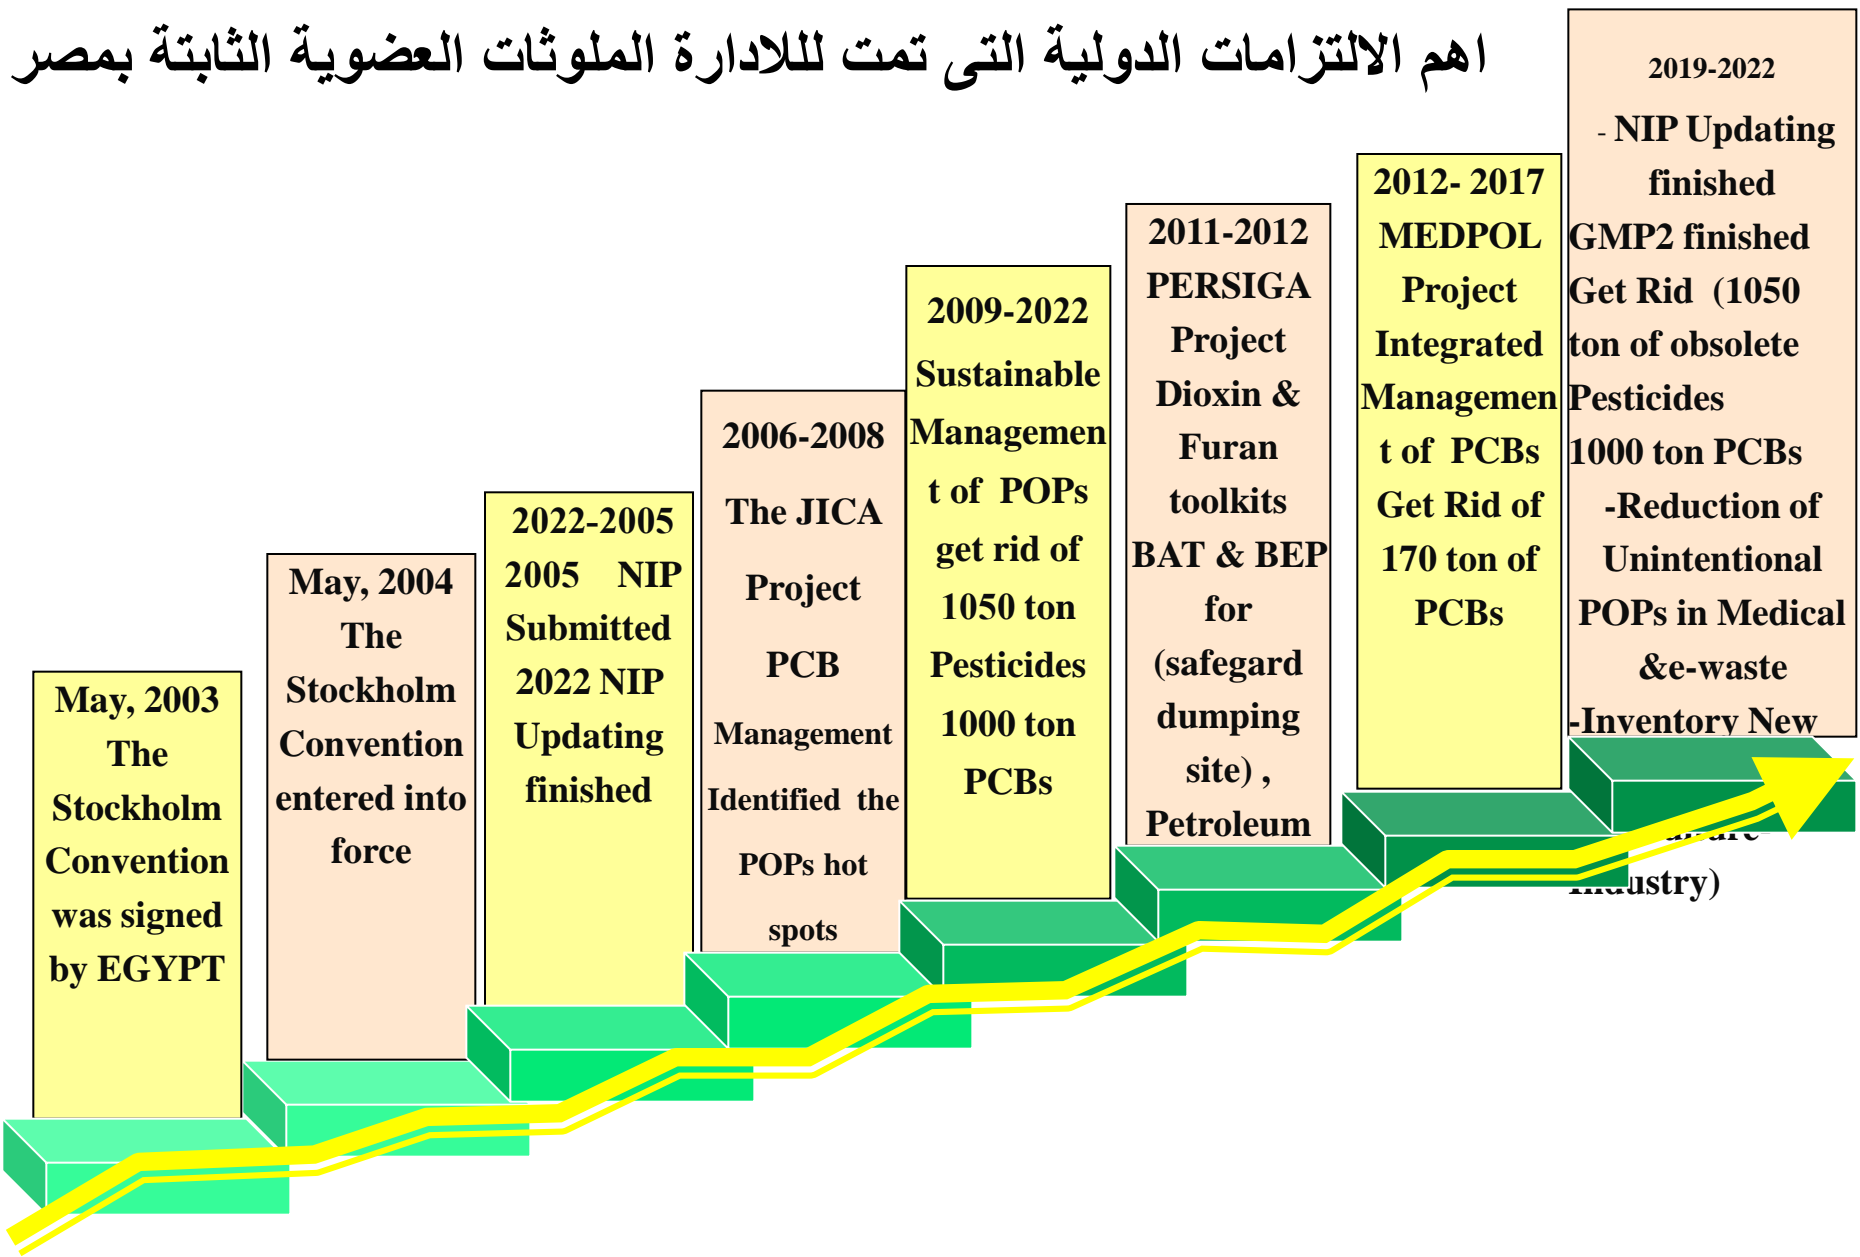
اهم الالتزامات الدولية التى تمت للادارة الملوثات العضوية الثابتة بمصر

May, 2003 The Stockholm Convention was signed by EGYPT

May, 2004 The Stockholm Convention entered into force

2022-2005 2005 NIP Submitted 2022 NIP Updating finished

2006-2008 The JICA Project PCB Management Identified the POPs hot spots

2009-2022 Sustainable Management of POPs get rid of 1050 ton Pesticides 1000 ton PCBs

2011-2012 PERSIGA Project Dioxin & Furan toolkits BAT & BEP for (safegard dumping site) , Petroleum

2012- 2017 MEDPOL Project Integrated Management of PCBs Get Rid of 170 ton of PCBs

2019-2022

- NIP Updating finished

GMP2 finished

Get Rid (1050 ton of obsolete Pesticides

1000 ton PCBs

-Reduction of Unintentional POPs in Medical &e-waste

-Inventory New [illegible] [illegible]ustry)